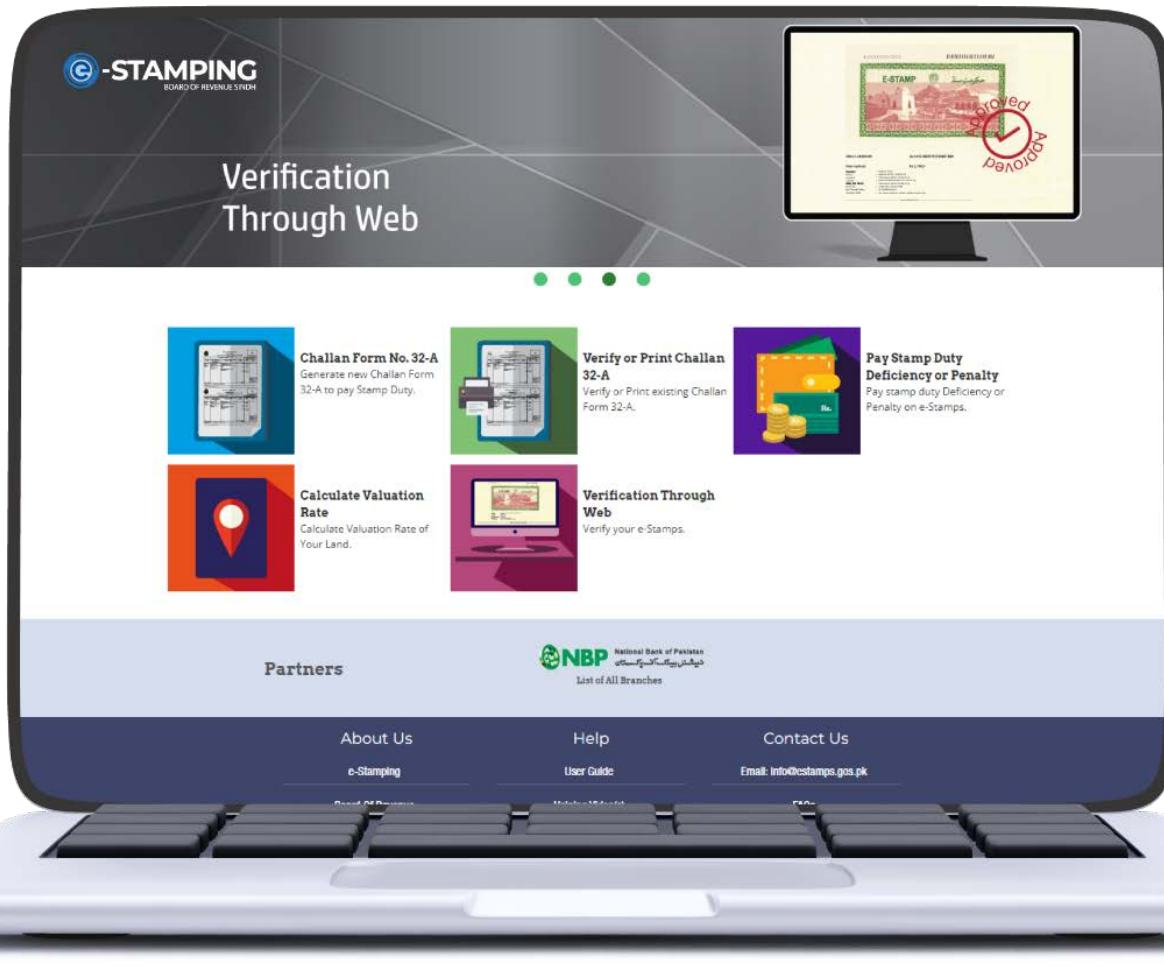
e-STAMPING
BOARD OF REVENUE SINDH

Verification Through Web

E-STAMP

Approved

Approved

Challan Form No. 32-A
Generate new Challan Form 32-A to pay Stamp Duty.

Verify or Print Challan 32-A
Verify or Print existing Challan Form 32-A.

Pay Stamp Duty Deficiency or Penalty
Pay stamp duty Deficiency or Penalty on e-Stamps.

Rs.

Calculate Valuation Rate
Calculate Valuation Rate of Your Land.

Verification Through Web
Verify your e-Stamps.

Partners

NBP National Bank of Pakistan نیشنل بینک آف پاکستان
List of All Branches

About Us
e-Stamping
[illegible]

Help
User Guide
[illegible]

Contact Us
Email: info@estamps.gos.pk
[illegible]